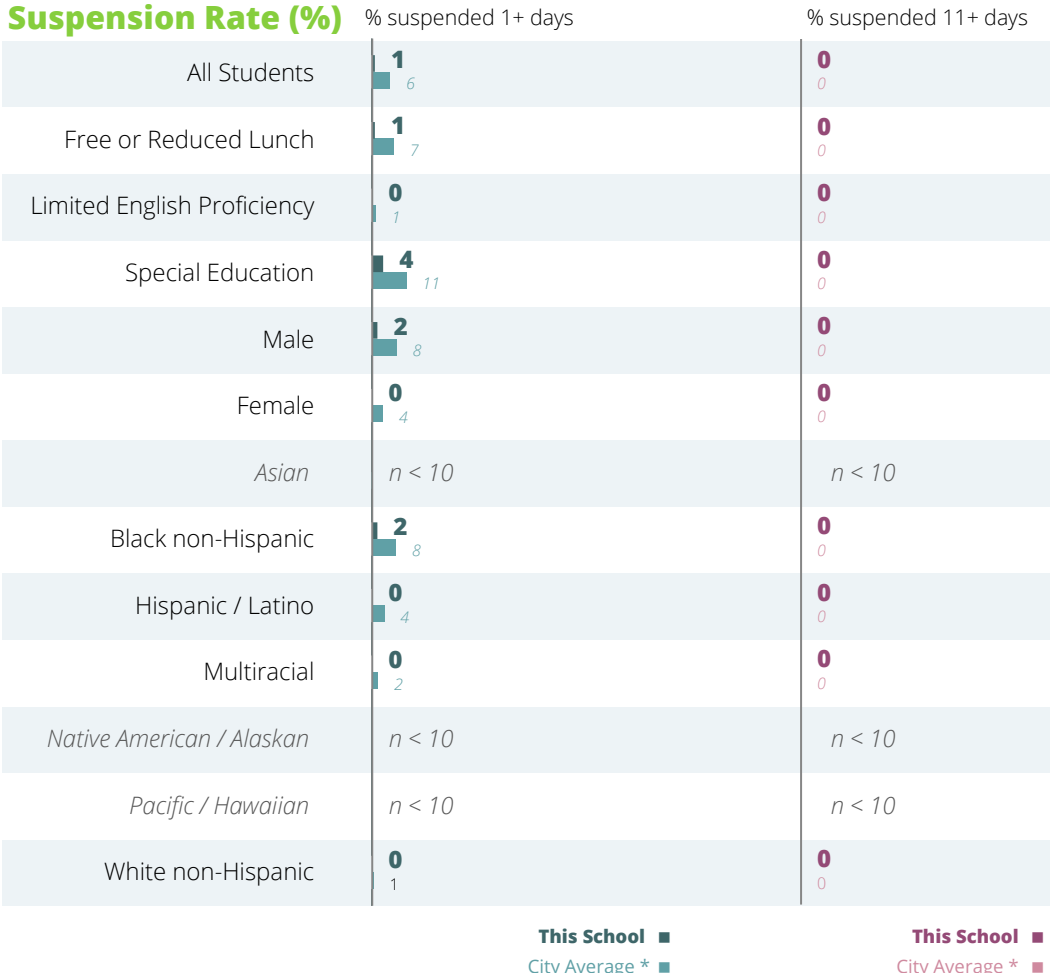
Suspension Rate (%)

| | % suspended 1+ days | % suspended 11+ days |
|---|---|---|
| All Students | 1 6 | 0 0 |
| Free or Reduced Lunch | 1 7 | 0 0 |
| Limited English Proficiency | 0 1 | 0 0 |
| Special Education | 4 11 | 0 0 |
| Male | 2 8 | 0 0 |
| Female | 0 4 | 0 0 |
| Asian | n < 10 | n < 10 |
| Black non-Hispanic | 2 8 | 0 0 |
| Hispanic / Latino | 0 4 | 0 0 |
| Multiracial | 0 2 | 0 0 |
| Native American / Alaskan | n < 10 | n < 10 |
| Pacific / Hawaiian | n < 10 | n < 10 |
| White non-Hispanic | 0 1 | 0 0 |

This School
City Average *

This School
City Average *